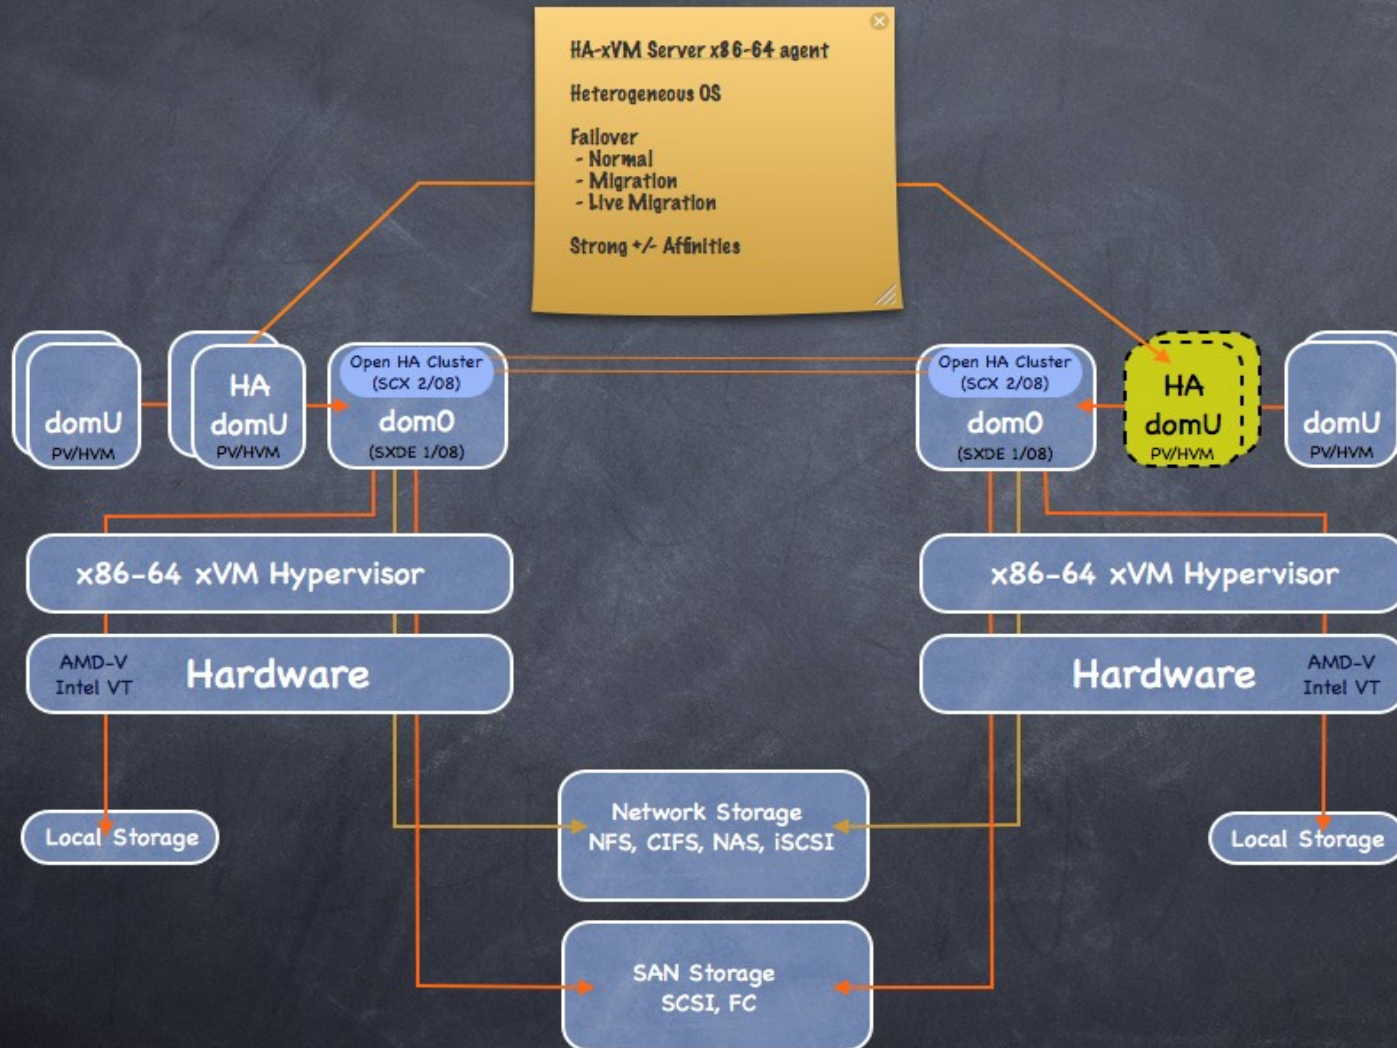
HA-xVM Server x86-64 agent

Heterogeneous OS

Failover
- Normal
- Migration
- Live Migration

Strong +/- Affinities

domU
PV/HVM

HA
domU
PV/HVM

Open HA Cluster
(SCX 2/08)
dom0
(SXDE 1/08)

Open HA Cluster
(SCX 2/08)
dom0
(SXDE 1/08)

HA
domU
PV/HVM

domU
PV/HVM

x86-64 xVM Hypervisor

x86-64 xVM Hypervisor

AMD-V
Intel VT
Hardware

Hardware
AMD-V
Intel VT

Local Storage

Network Storage
NFS, CIFS, NAS, iSCSI

Local Storage

SAN Storage
SCSI, FC